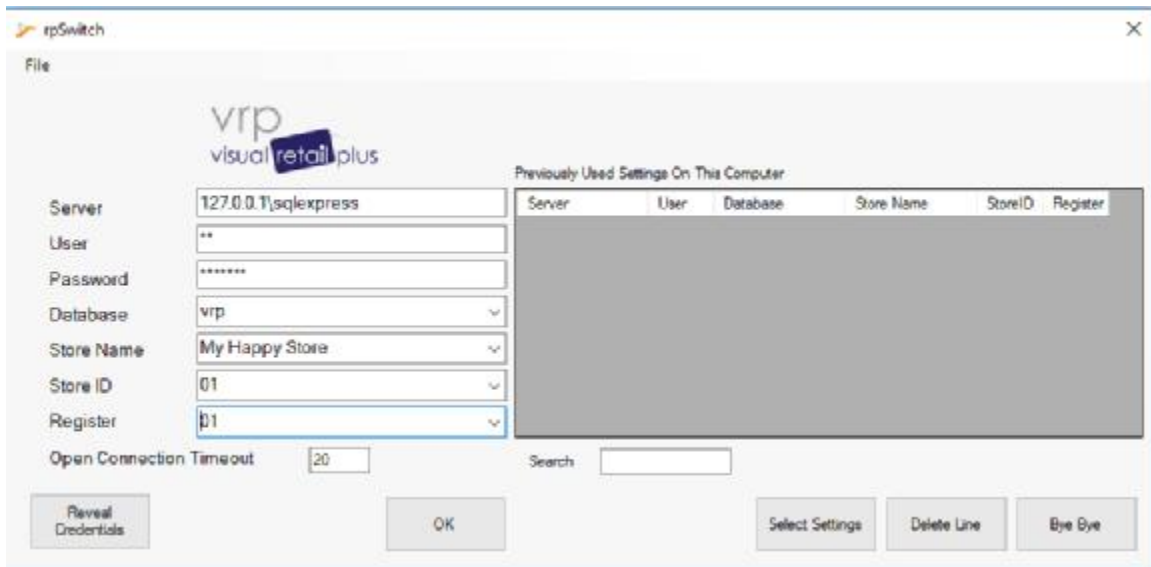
rpSwitch

File

vrp
visual retail plus

Server 127.0.0.1\sqlexpress
User **
Password *******
Database vrp
Store Name My Happy Store
Store ID 01
Register 01
Open Connection Timeout 20

Previously Used Settings On This Computer

| Server | User | Database | Store Name | StoreID | Register |
|---|---|---|---|---|---|

Search

Reveal Credentials

OK

Select Settings

Delete Line

Bye Bye